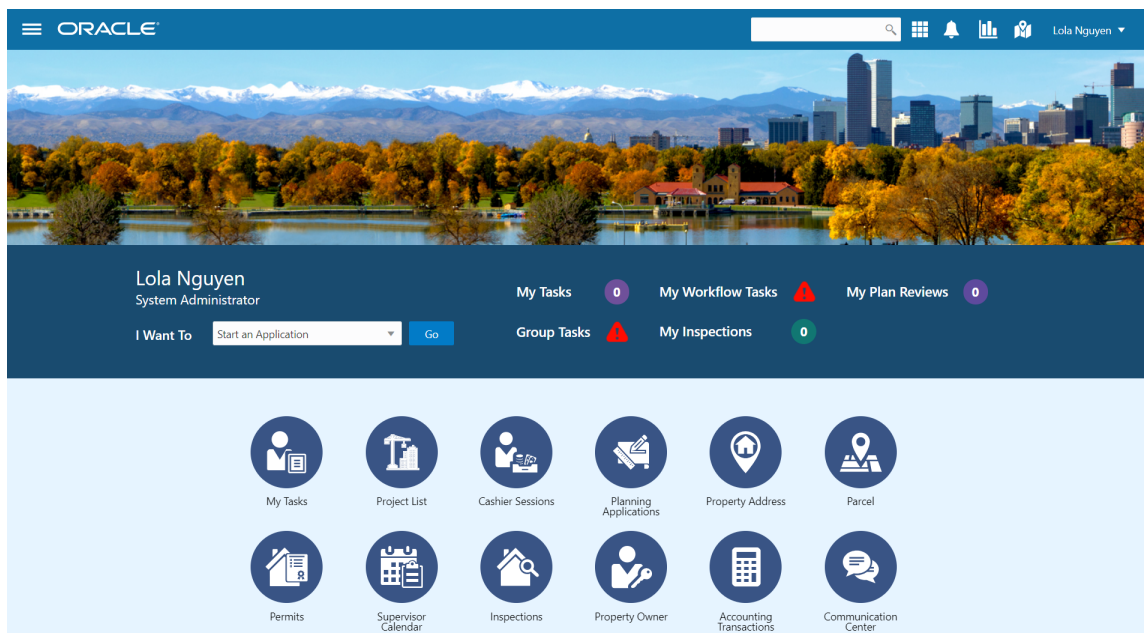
ORACLE

Lola Nguyen

Lola Nguyen
System Administrator

I Want To Start an Application Go

My Tasks 0
My Workflow Tasks
My Plan Reviews 0
Group Tasks
My Inspections 0

My Tasks
Project List
Cashier Sessions
Planning Applications
Property Address
Parcel
Permits
Supervisor Calendar
Inspections
Property Owner
Accounting Transactions
Communication Center